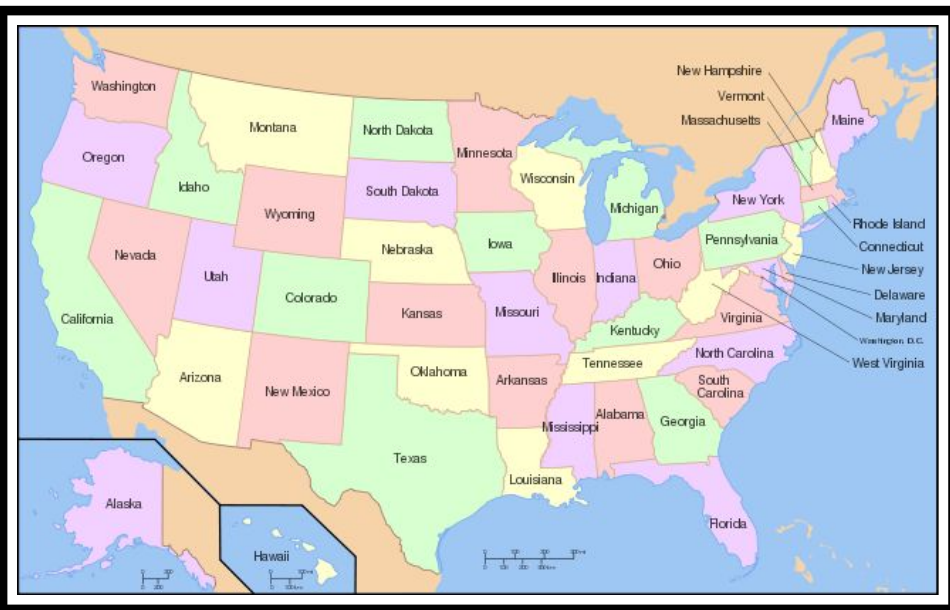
Washington
Montana
North Dakota
Minnesota
Oregon
Idaho
South Dakota
Wisconsin
Wyoming
Michigan
New York
Maine
New Hampshire
Vermont
Massachusetts
Rhode Island
Connecticut
New Jersey
Delaware
Maryland
Washington, D.C.
West Virginia
Nevada
Utah
Nebraska
Iowa
Illinois
Indiana
Ohio
Pennsylvania
California
Colorado
Kansas
Missouri
Kentucky
Virginia
Tennessee
North Carolina
Arizona
New Mexico
Oklahoma
Arkansas
South Carolina
Mississippi
Alabama
Georgia
Texas
Louisiana
Florida
Alaska
Hawaii